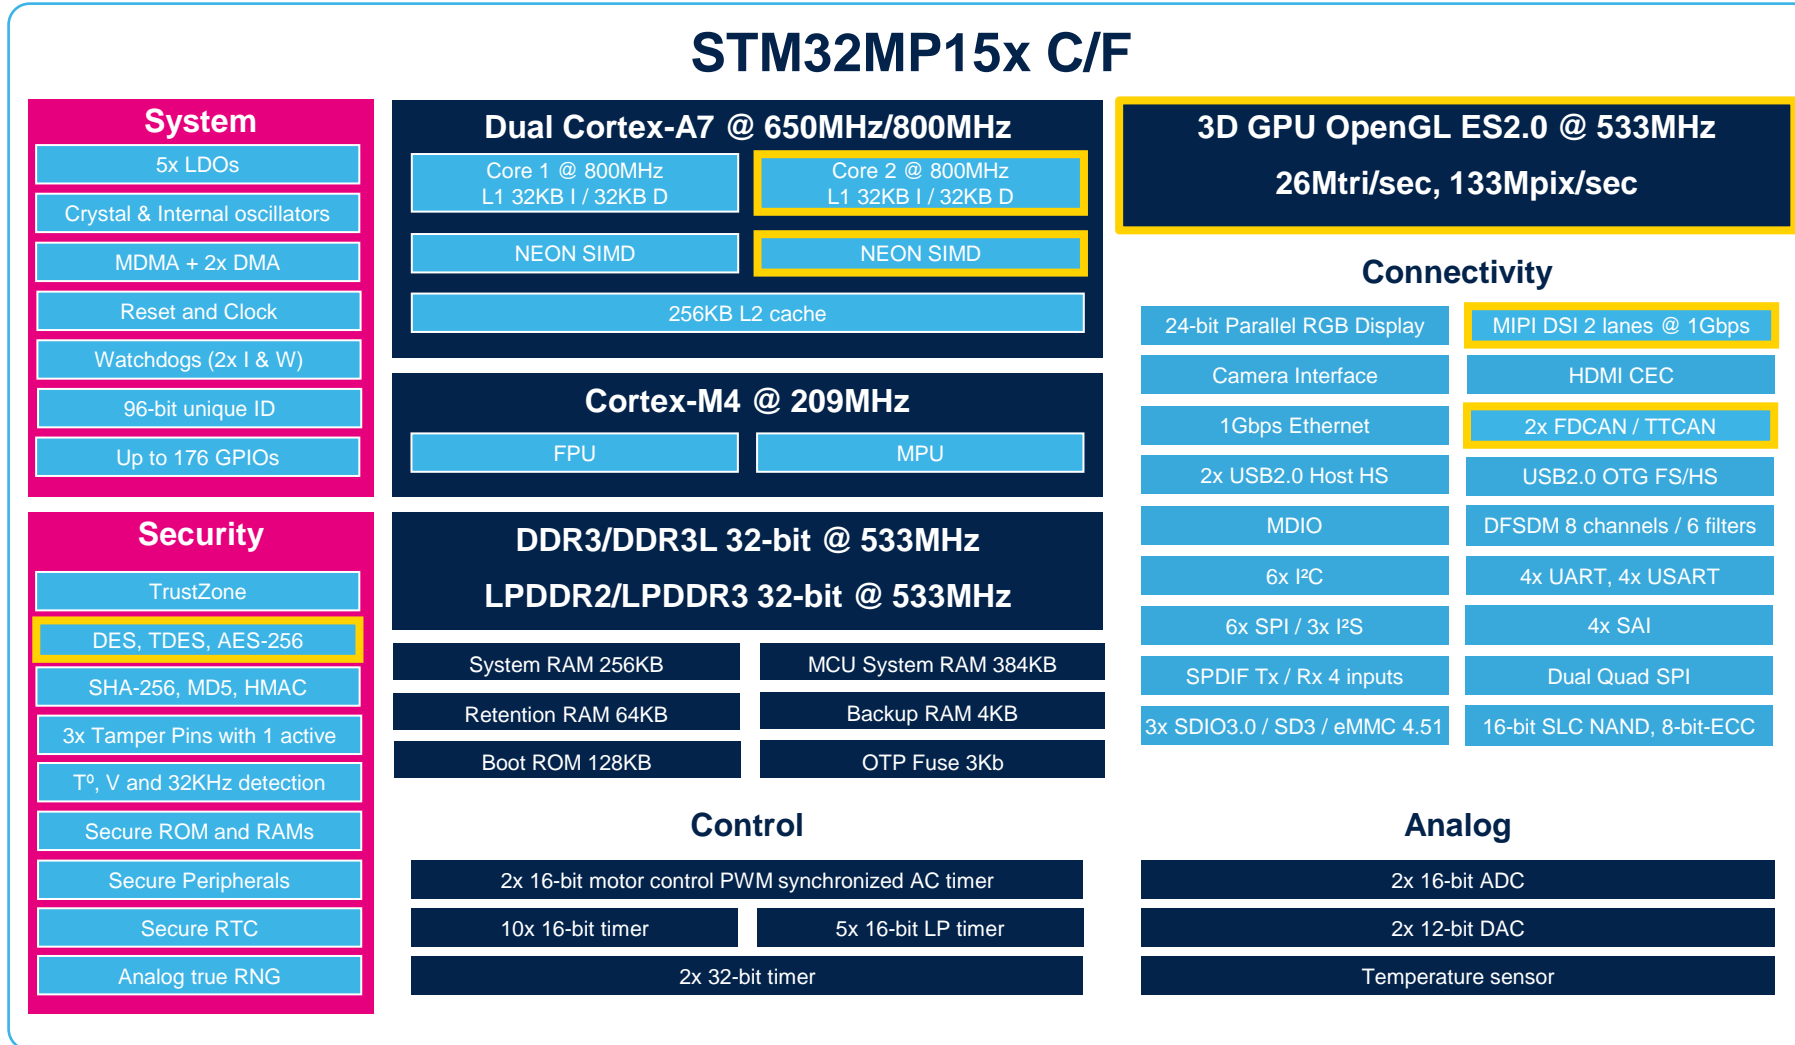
STM32MP15x C/F

System

5x LDOs

Crystal & Internal oscillators

MDMA + 2x DMA

Reset and Clock

Watchdogs (2x I & W)

96-bit unique ID

Up to 176 GPIOs

Security

TrustZone

DES, TDES, AES-256

SHA-256, MD5, HMAC

3x Tamper Pins with 1 active

Tº, V and 32KHz detection

Secure ROM and RAMs

Secure Peripherals

Secure RTC

Analog true RNG

Dual Cortex-A7 @ 650MHz/800MHz

Core 1 @ 800MHz
L1 32KB I / 32KB D

Core 2 @ 800MHz
L1 32KB I / 32KB D

NEON SIMD

NEON SIMD

256KB L2 cache

Cortex-M4 @ 209MHz

FPU

MPU

DDR3/DDR3L 32-bit @ 533MHz

LPDDR2/LPDDR3 32-bit @ 533MHz

| System RAM 256KB | MCU System RAM 384KB |
|---|---|
| Retention RAM 64KB | Backup RAM 4KB |
| Boot ROM 128KB | OTP Fuse 3Kb |

Control

2x 16-bit motor control PWM synchronized AC timer

10x 16-bit timer

5x 16-bit LP timer

2x 32-bit timer

3D GPU OpenGL ES2.0 @ 533MHz

26Mtri/sec, 133Mpix/sec

Connectivity

| 24-bit Parallel RGB Display | MIPI DSI 2 lanes @ 1Gbps |
|---|---|
| Camera Interface | HDMI CEC |
| 1Gbps Ethernet | 2x FDCAN / TTCAN |
| 2x USB2.0 Host HS | USB2.0 OTG FS/HS |
| MDIO | DFSDM 8 channels / 6 filters |
| 6x I²C | 4x UART, 4x USART |
| 6x SPI / 3x I²S | 4x SAI |
| SPDIF Tx / Rx 4 inputs | Dual Quad SPI |
| 3x SDIO3.0 / SD3 / eMMC 4.51 | 16-bit SLC NAND, 8-bit-ECC |

Analog

2x 16-bit ADC

2x 12-bit DAC

Temperature sensor